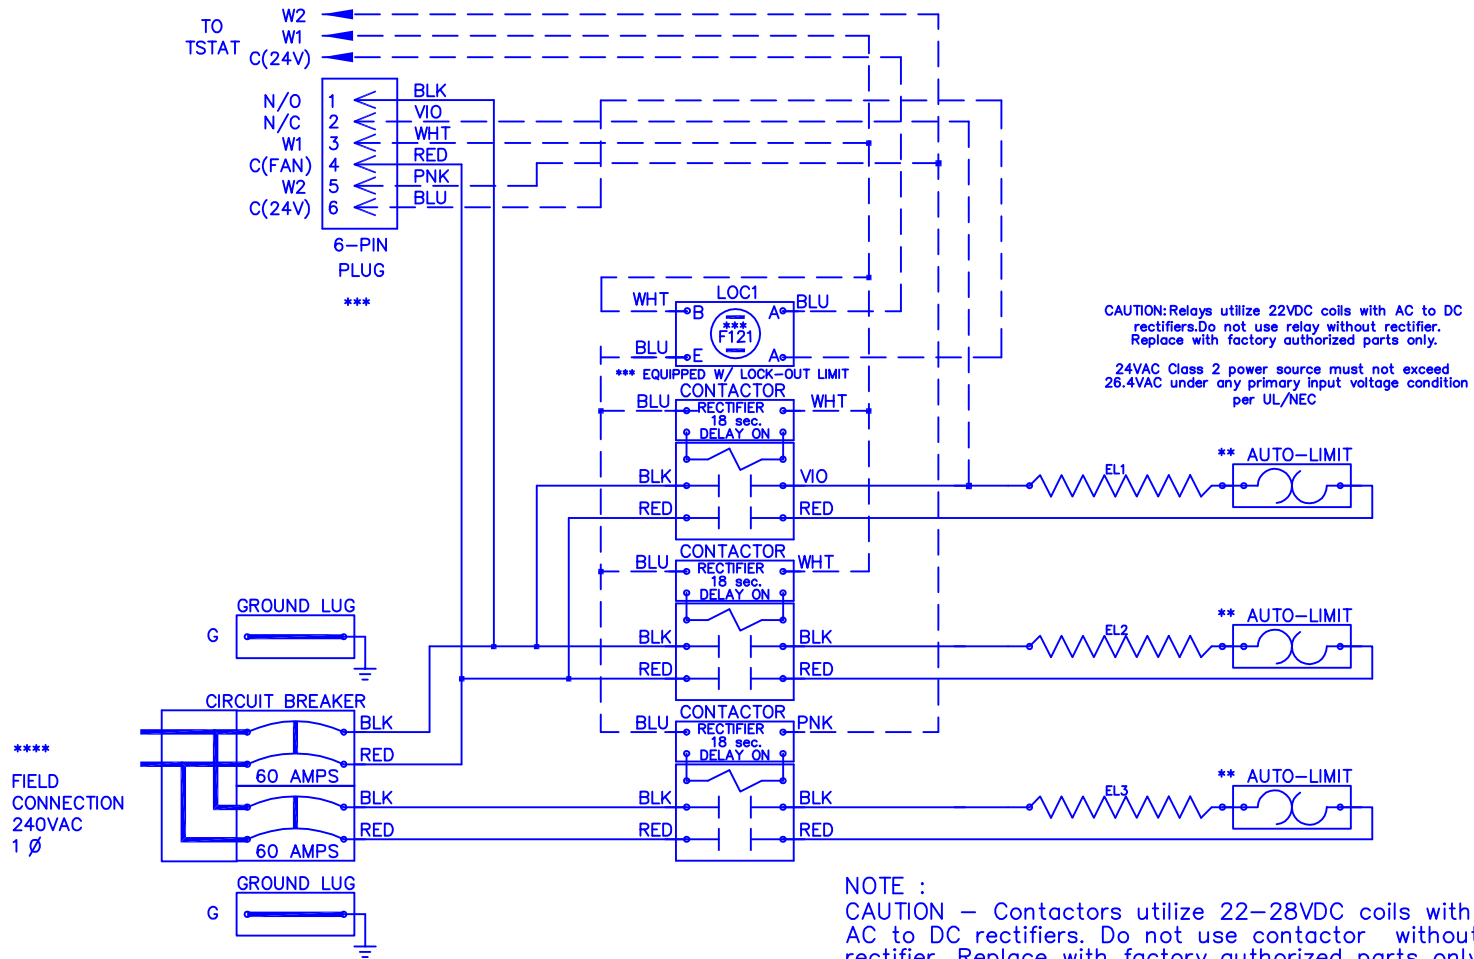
TO TSTAT

W2
W1
C(24V)

N/O 1
N/C 2
W1 3
C(FAN) 4
W2 5
C(24V) 6

BLK
VIO
WHT
RED
PNK
BLU

6-PIN PLUG

***

WHT
LOC1
BLU
B
A
***
F121
BLU
E
A

*** EQUIPPED W/ LOCK-OUT LIMIT

CAUTION: Relays utilize 22VDC coils with AC to DC rectifiers. Do not use relay without rectifier. Replace with factory authorized parts only.

24VAC Class 2 power source must not exceed 26.4VAC under any primary input voltage condition per UL/NEC

CONTACTOR
BLU
RECTIFIER
18 sec.
DELAY ON
WHT

BLK
VIO
RED
RED

EL1
** AUTO-LIMIT

CONTACTOR
BLU
RECTIFIER
18 sec.
DELAY ON
WHT

GROUND LUG
G

BLK
BLK
RED
RED

EL2
** AUTO-LIMIT

CIRCUIT BREAKER
BLK
RED
60 AMPS

CONTACTOR
BLU
RECTIFIER
18 sec.
DELAY ON
PNK

****

FIELD CONNECTION 240VAC 1 Ø

BLK
BLK
BLK
RED
RED
RED
60 AMPS

EL3
** AUTO-LIMIT

GROUND LUG
G

NOTE :
CAUTION – Contactors utilize 22-28VDC coils with AC to DC rectifiers. Do not use contactor without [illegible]
rectifier. Replace with factory authorized parts only.